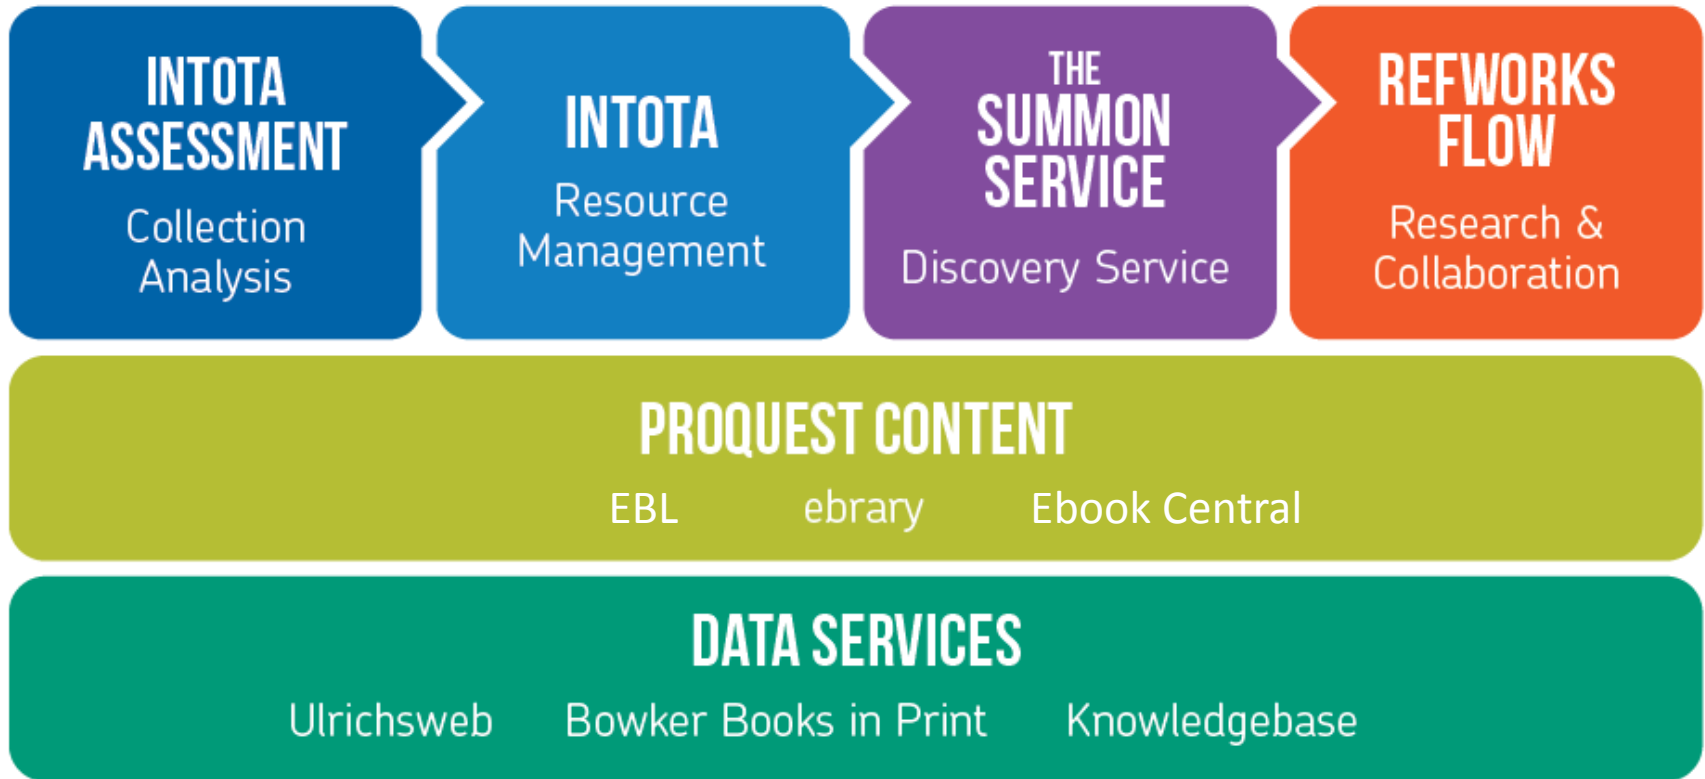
INTOTA ASSESSMENT
Collection Analysis

INTOTA
Resource Management

THE SUMMON SERVICE
Discovery Service

REFWORKS FLOW
Research & Collaboration

PROQUEST CONTENT
EBL ebrary Ebook Central

DATA SERVICES
Ulrichsweb Bowker Books in Print Knowledgebase